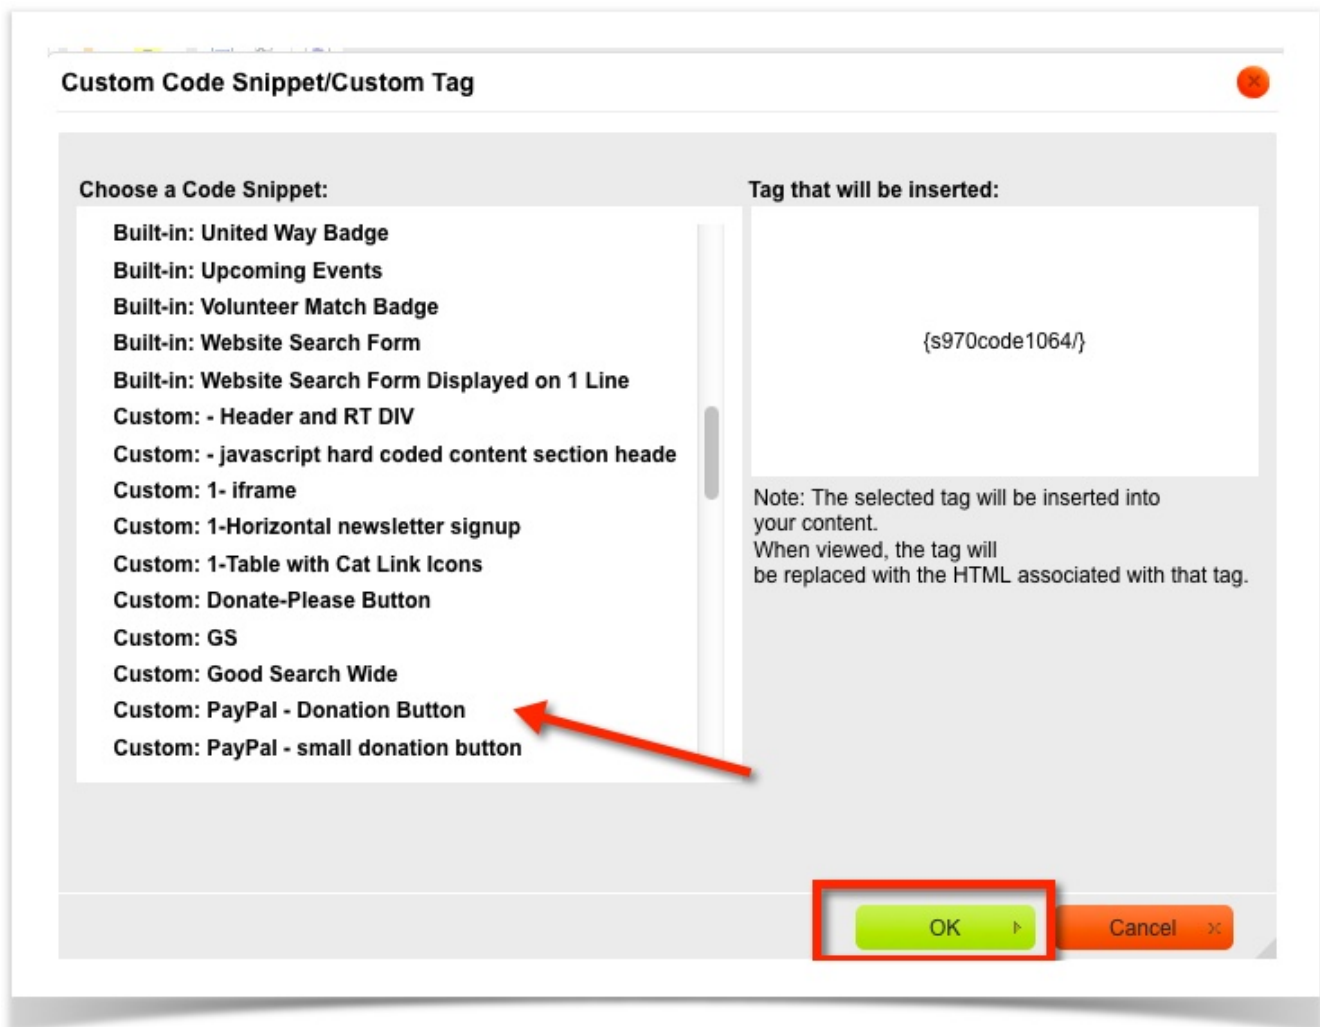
Custom Code Snippet/Custom Tag

Choose a Code Snippet:

Built-in: United Way Badge
Built-in: Upcoming Events
Built-in: Volunteer Match Badge
Built-in: Website Search Form
Built-in: Website Search Form Displayed on 1 Line
Custom: - Header and RT DIV
Custom: - javascript hard coded content section heade
Custom: 1- iframe
Custom: 1-Horizontal newsletter signup
Custom: 1-Table with Cat Link Icons
Custom: Donate-Please Button
Custom: GS
Custom: Good Search Wide
Custom: PayPal - Donation Button
Custom: PayPal - small donation button

Tag that will be inserted:

{s970code1064/}

Note: The selected tag will be inserted into your content.
When viewed, the tag will be replaced with the HTML associated with that tag.

OK

Cancel